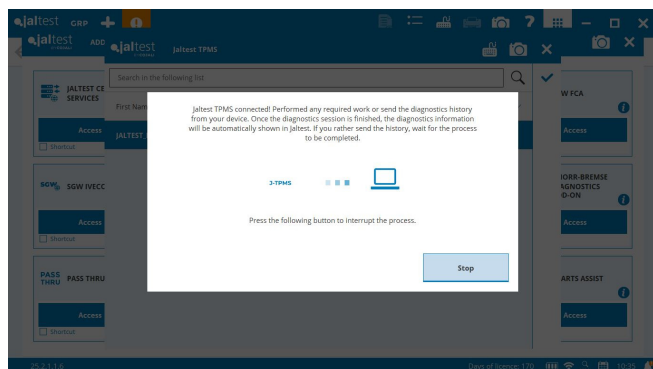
jaltest GRP

jaltest ADD

jaltest Jaltest TPMS

Search in the following list

First Nam

JALTEST_

JALTEST CE SERVICES

Access

Shortcut

SGW IVECO

Access

Shortcut

PASS THRU PASS THRU

Access

Shortcut

W FCA

Access

ORR-BREMSE IAGNOSTICS D-ON

Access

ARTS ASSIST

Access

Jaltest TPMS connected! Performed any required work or send the diagnostics history from your device. Once the diagnostics session is finished, the diagnostics information will be automatically shown in Jaltest. If you rather send the history, wait for the process to be completed.

J-TPMS

Press the following button to interrupt the process.

Stop

25.2.1.1.6

Days of licence: 170

10:35